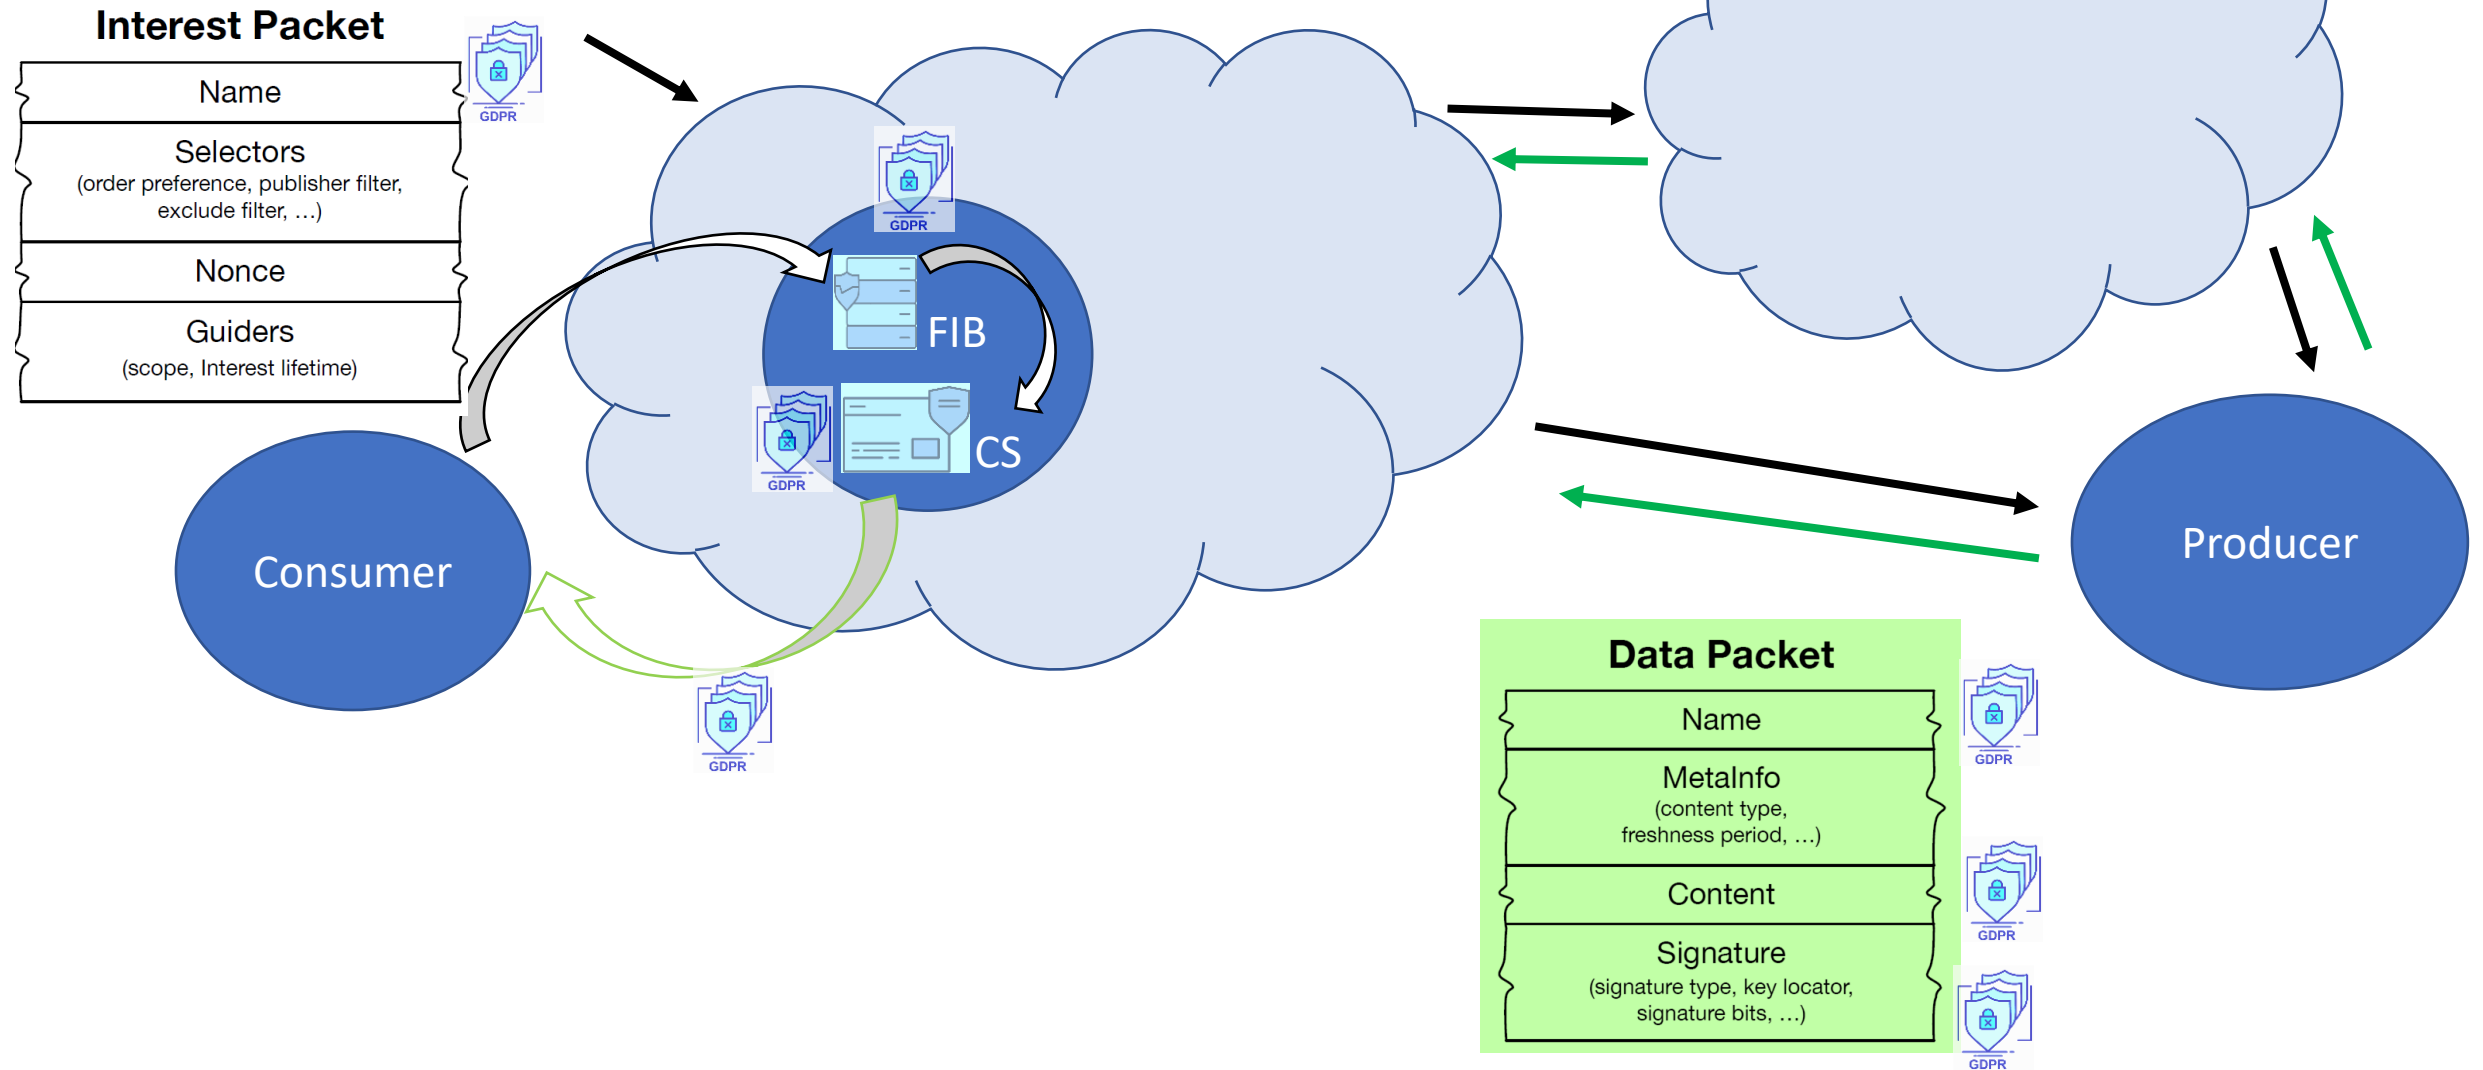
Interest Packet

Name

Selectors
(order preference, publisher filter, exclude filter, ...)

Nonce

Guiders
(scope, Interest lifetime)

GDPR

GDPR

FIB

GDPR

CS

Consumer

GDPR

Producer

Data Packet

Name

MetaInfo
(content type, freshness period, ...)

Content

Signature
(signature type, key locator, signature bits, ...)

GDPR

GDPR

GDPR